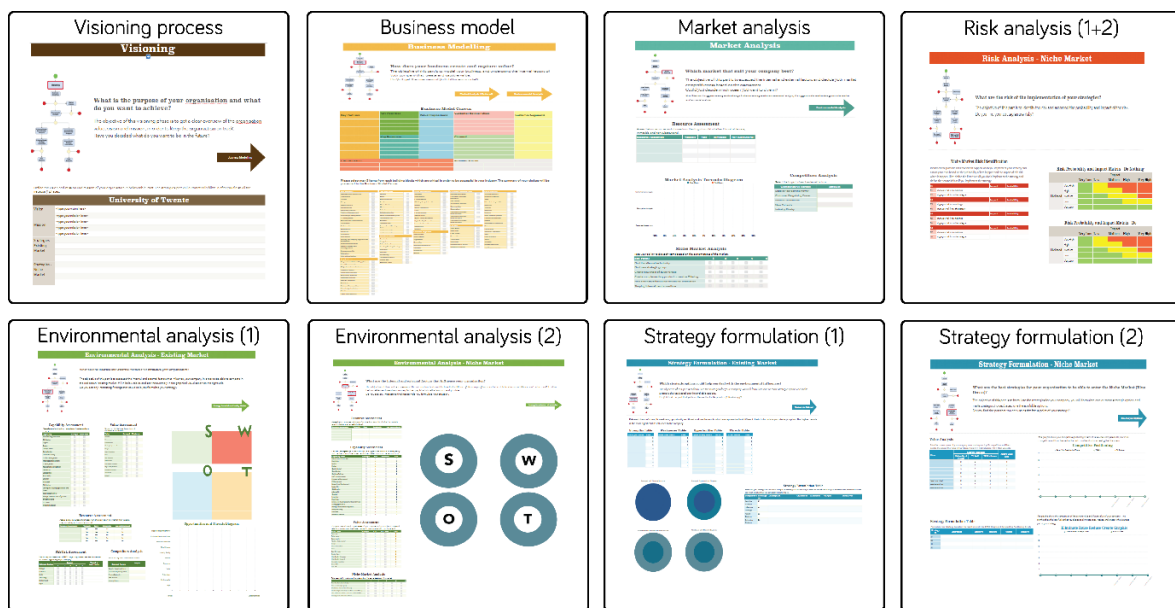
Visioning process

Visioning

What is the purpose of your organization and what do you want to achieve?

University of Twente

Business model

Business Modelling

How does your business create and capture value?

Business Model Canvas

Market analysis

Market Analysis

Which market best suit your company best?

Resource Assessment

Market Analysis Rationale Diagram

Competitor Analysis

Niche Market Analysis

Risk analysis (1+2)

Risk Analysis - Niche Market

What are the risks of the implementation of your strategies?

Environmental analysis (1)

Environmental Analysis - Existing Market

S

W

O

T

Environmental analysis (2)

Environmental Analysis - Niche Market

S

W

O

T

Strategy formulation (1)

Strategy Formulation - Existing Market

Strategy formulation (2)

Strategy Formulation - Niche Market